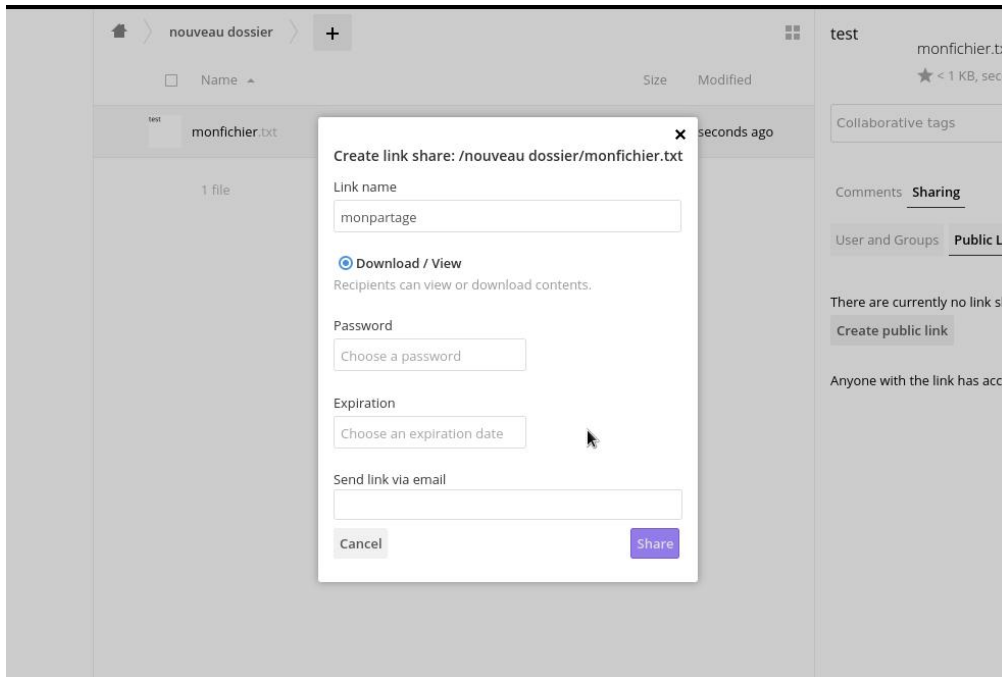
nouveau dossier +

Name ▲ Size Modified

test

monfichier.txt seconds ago

1 file

Create link share: /nouveau dossier/monfichier.txt

Link name

monpartage

Download / View

Recipients can view or download contents.

Password

Choose a password

Expiration

Choose an expiration date

Send link via email

Cancel

Share

test

monfichier.t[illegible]

< 1 KB, sec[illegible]

Collaborative tags

Comments Sharing

User and Groups Public L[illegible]

There are currently no link s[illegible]

Create public link

Anyone with the link has acc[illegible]